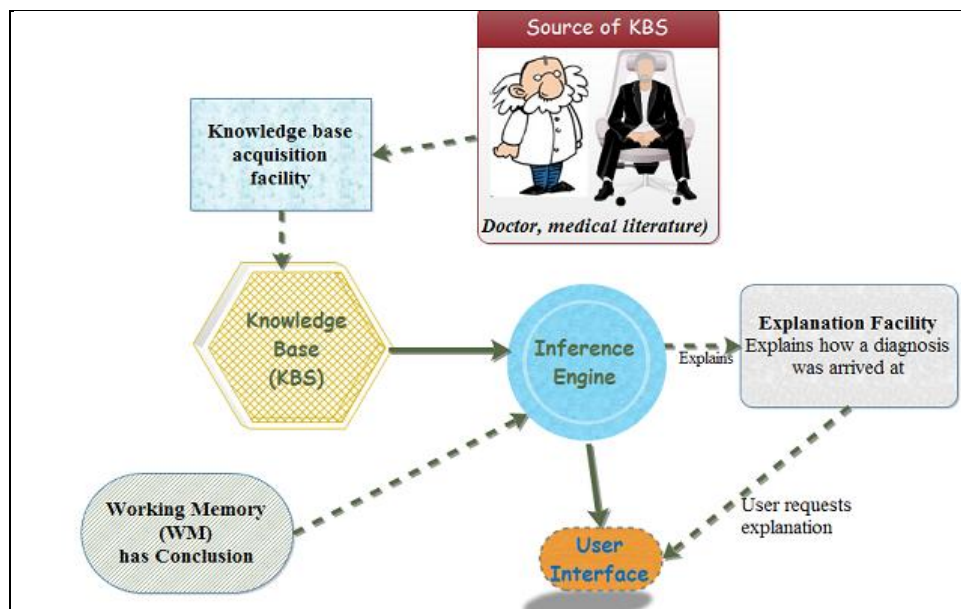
Source of KBS

Doctor, medical literature)

Knowledge base acquisition facility

Knowledge Base (KBS)

Inference Engine

Explains

Explanation Facility
Explains how a diagnosis was arrived at

Working Memory (WM) has Conclusion

User requests explanation

User Interface